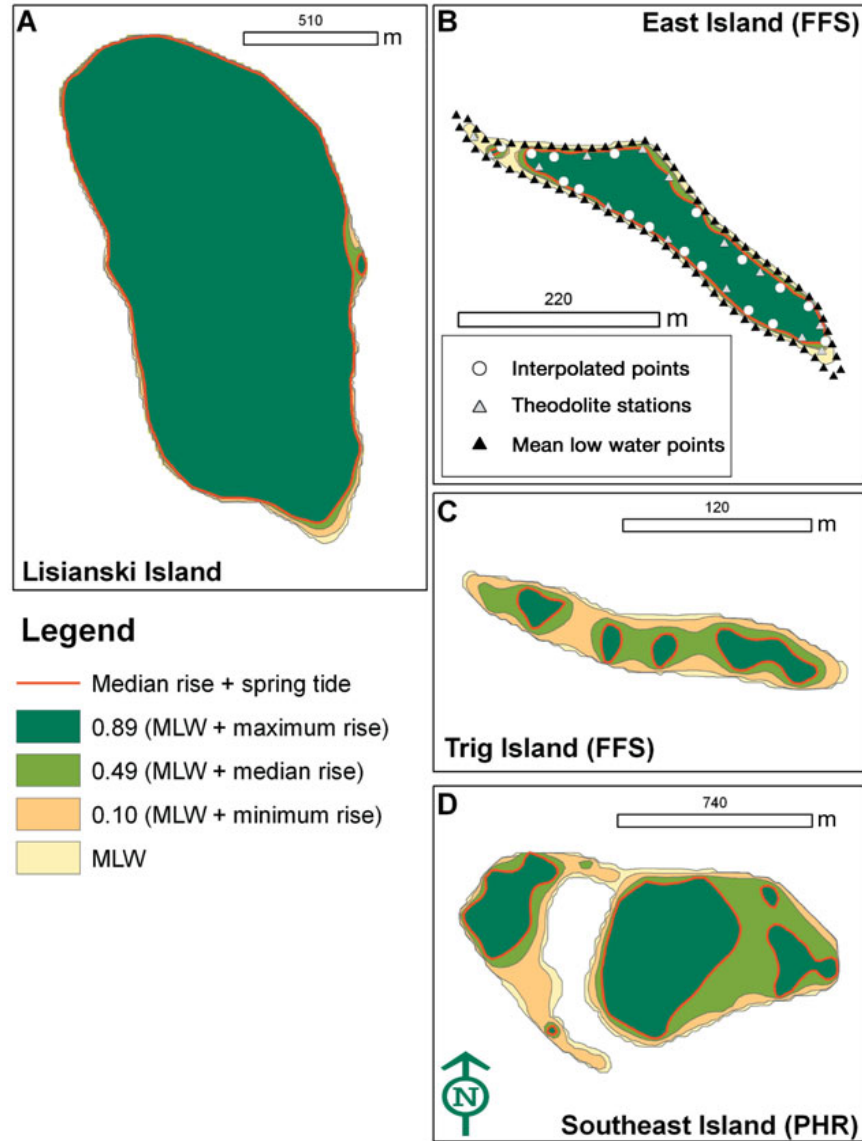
A
510
m
Lisianski Island

B
East Island (FFS)
220
m
Interpolated points
Theodolite stations
Mean low water points

C
120
m
Trig Island (FFS)

Legend
Median rise + spring tide
0.89 (MLW + maximum rise)
0.49 (MLW + median rise)
0.10 (MLW + minimum rise)
MLW

D
740
m
N
Southeast Island (PHR)